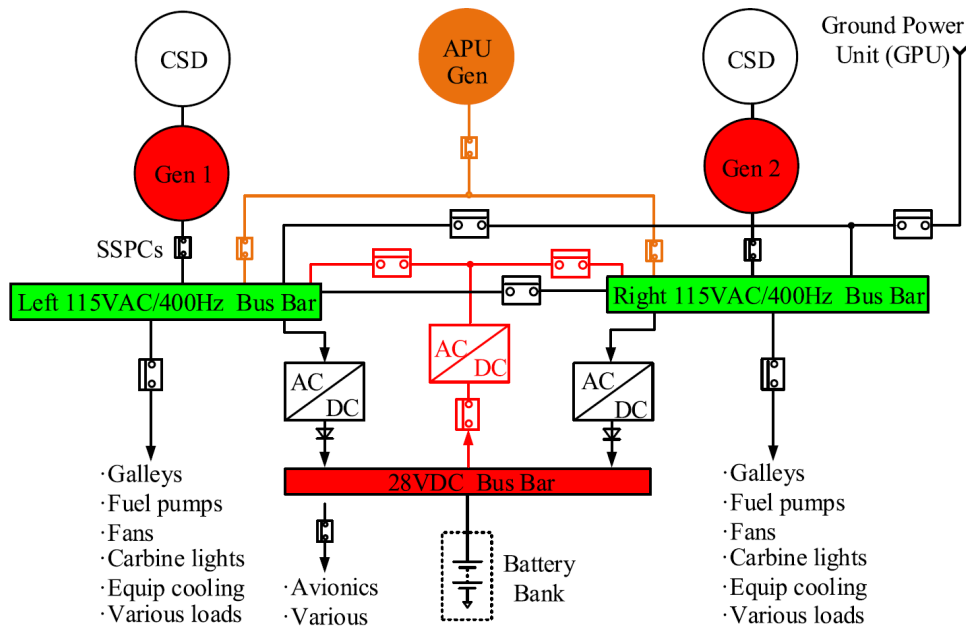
CSD

APU Gen

CSD

Ground Power Unit (GPU)

Gen 1

Gen 2

SSPCs

Left 115VAC/400Hz Bus Bar

Right 115VAC/400Hz Bus Bar

AC DC

AC DC

AC DC

28VDC Bus Bar

·Galleys
·Fuel pumps
·Fans
·Carbine lights
·Equip cooling
·Various loads

·Avionics
·Various

Battery Bank

·Galleys
·Fuel pumps
·Fans
·Carbine lights
·Equip cooling
·Various loads